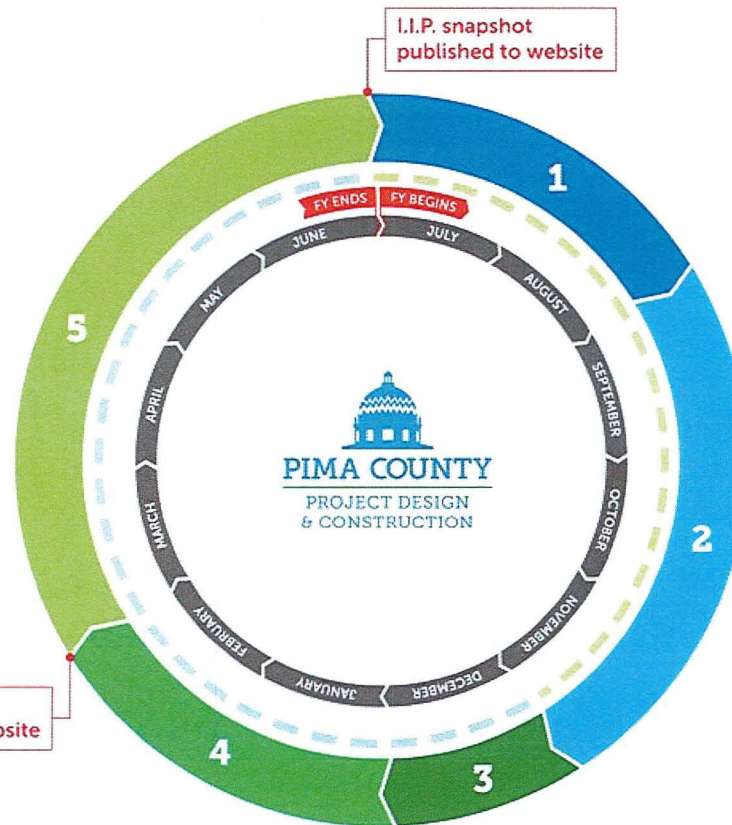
I.I.P. snapshot published to website

1

2

3

4

5

FY ENDS

FY BEGINS

JULY

AUGUST

SEPTEMBER

OCTOBER

NOVEMBER

DECEMBER

JANUARY

FEBRUARY

MARCH

APRIL

MAY

JUNE

PIMA COUNTY
PROJECT DESIGN & CONSTRUCTION

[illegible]site